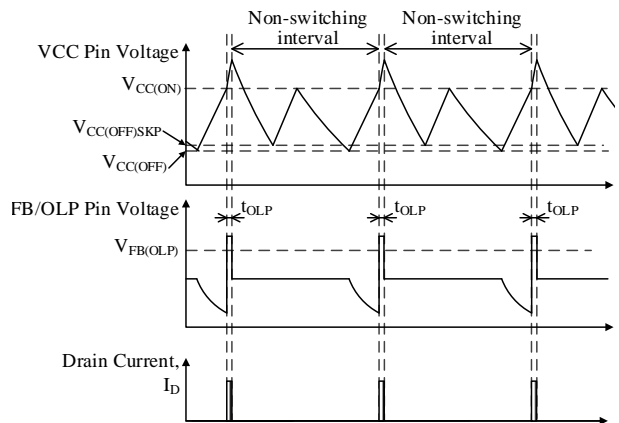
Non-switching interval

Non-switching interval

VCC Pin Voltage

$V_{CC(ON)}$

$V_{CC(OFF)SKP}$

$V_{CC(OFF)}$

FB/OLP Pin Voltage

$t_{OLP}$

$t_{OLP}$

$t_{OLP}$

$V_{FB(OLP)}$

Drain Current,
$I_D$